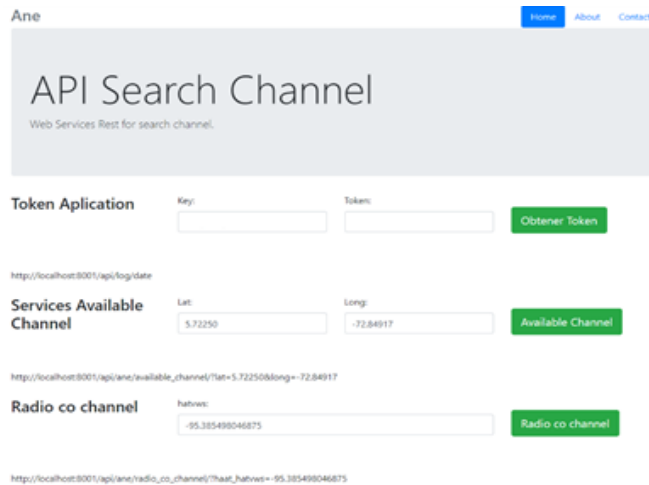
Ane

Home About Contact

API Search Channel

Web Services Rest for search channel.

Token Aplication

Key:

Token:

Obtener Token

http://localhost:8001/api/log/date

Services Available Channel

Lat:

5.72250

Long:

-72.84917

Available Channel

http://localhost:8001/api/ane/available_channel/?lat=5.72250&long=-72.84917

Radio co channel

hatvws:

-95.385498046875

Radio co channel

http://localhost:8001/api/ane/radio_co_channel/?haat_hatvws=-95.385498046875